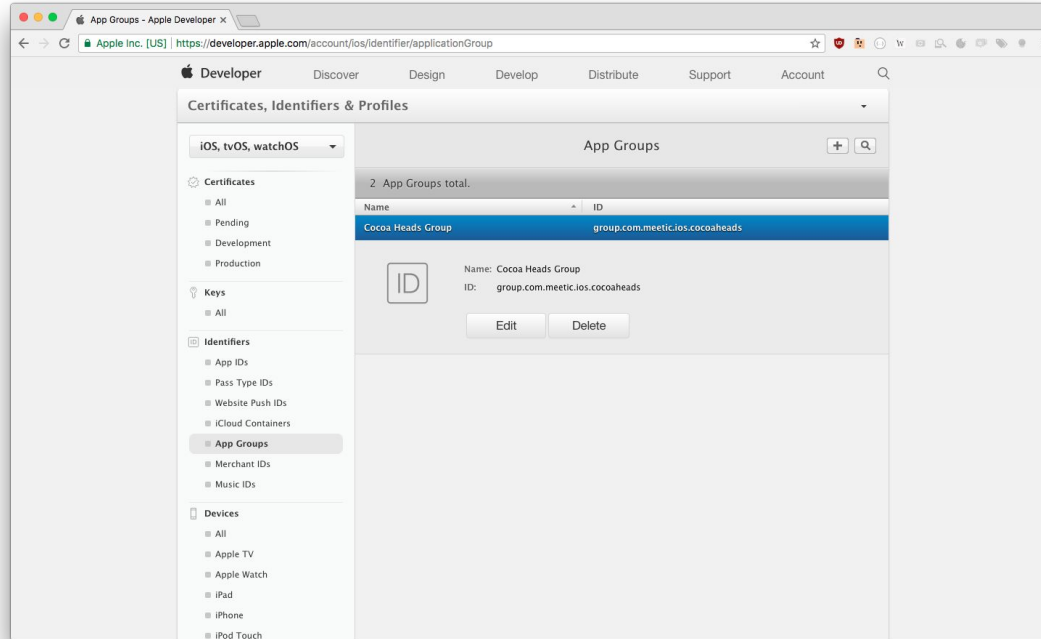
App Groups - Apple Developer ×

Apple Inc. [US] | https://developer.apple.com/account/ios/identifier/applicationGroup

Developer Discover Design Develop Distribute Support Account

Certificates, Identifiers & Profiles

iOS, tvOS, watchOS

Certificates
All
Pending
Development
Production

Keys
All

Identifiers
App IDs
Pass Type IDs
Website Push IDs
iCloud Containers
App Groups
Merchant IDs
Music IDs

Devices
All
Apple TV
Apple Watch
iPad
iPhone
iPod Touch

App Groups

2 App Groups total.

| Name | ID |
|---|---|
| Cocoa Heads Group | group.com.meetic.ios.cocoaheads |

ID

Name: Cocoa Heads Group
ID: group.com.meetic.ios.cocoaheads

Edit Delete